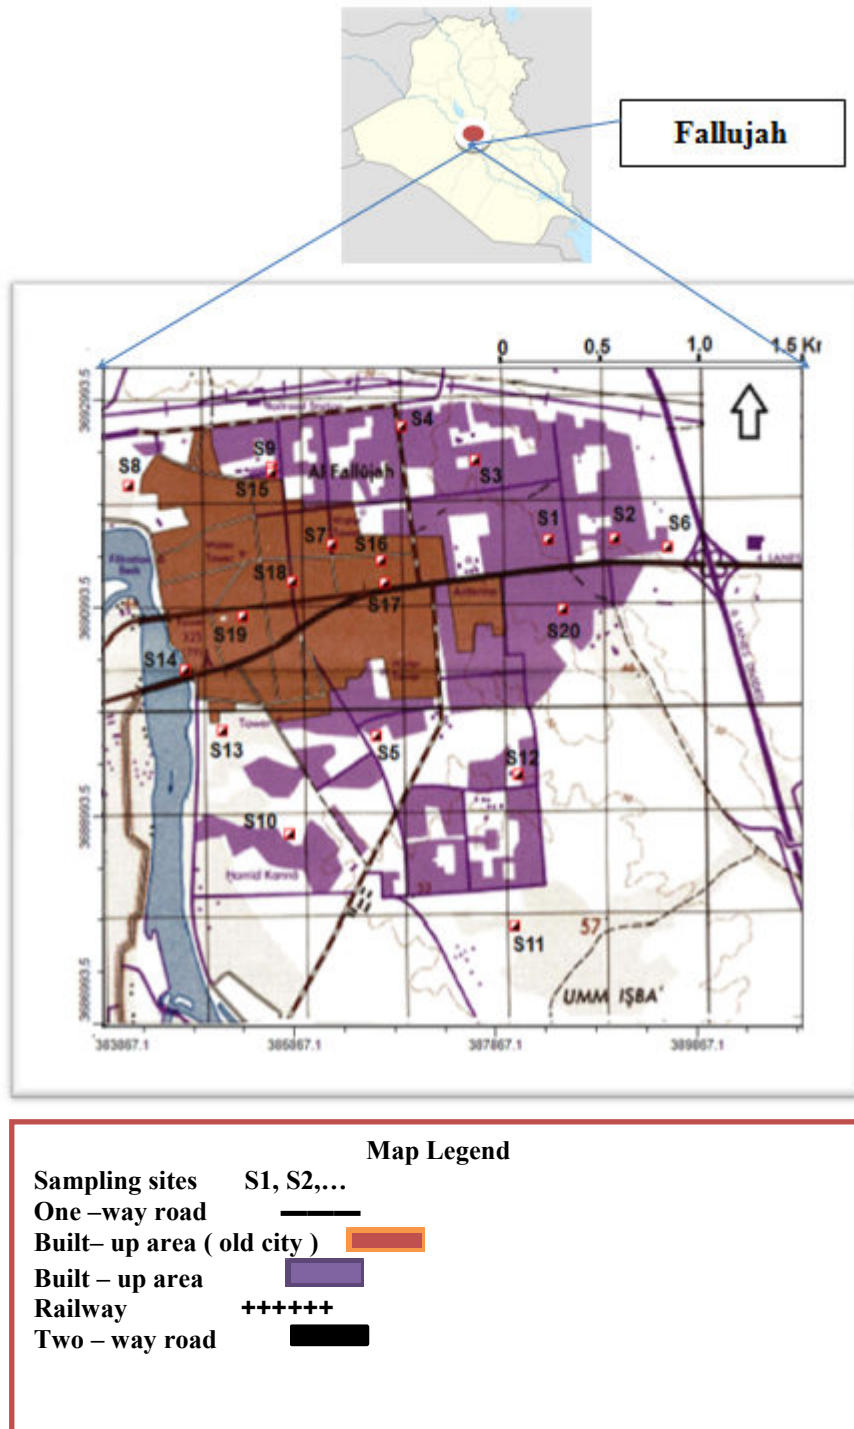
Fallujah

0 0.5 1.0 1.5 Kr

3692993.5

S4
S9
S8
Al Fallujah
S3
S15
S1
S2
S6
S7
S16
S18
S17
3690993.5
S20
S19
S14
S13
S5
S12
3688993.5
S10
Hamid Kanna
S11
57
3686993.5
UMM IŞBA
383867.1
385867.1
387867.1
389867.1

Map Legend
Sampling sites S1, S2,…
One –way road
Built– up area ( old city )
Built – up area
Railway ++++++
Two – way road